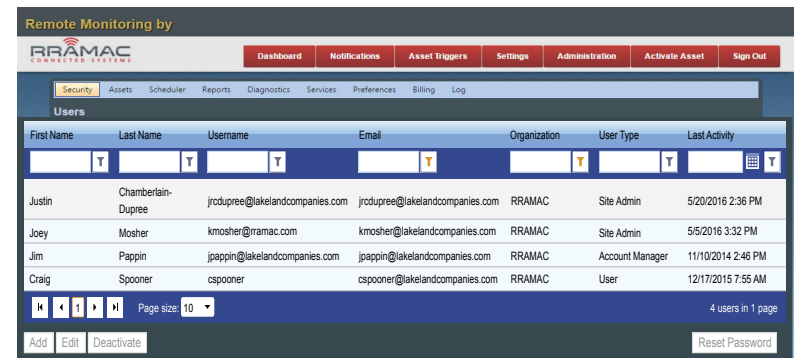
Remote Monitoring by

RRAMAC
CONNECTED SYSTEMS

Dashboard | Notifications | Asset Triggers | Settings | Administration | Activate Asset | Sign Out

Security | Assets | Scheduler | Reports | Diagnostics | Services | Preferences | Billing | Log

Users

| First Name | Last Name | Username | Email | Organization | User Type | Last Activity |
|---|---|---|---|---|---|---|
| Justin | Chamberlain-Dupree | jrcdupree@lakelandcompanies.com | jrcdupree@lakelandcompanies.com | RRAMAC | Site Admin | 5/20/2016 2:36 PM |
| Joey | Mosher | kmosher@rramac.com | kmosher@rramac.com | RRAMAC | Site Admin | 5/5/2016 3:32 PM |
| Jim | Pappin | jpappin@lakelandcompanies.com | jpappin@lakelandcompanies.com | RRAMAC | Account Manager | 11/10/2014 2:46 PM |
| Craig | Spooner | cspooner | cspooner@lakelandcompanies.com | RRAMAC | User | 12/17/2015 7:55 AM |

1 Page size: 10

4 users in 1 page

Add | Edit | Deactivate

Reset Password